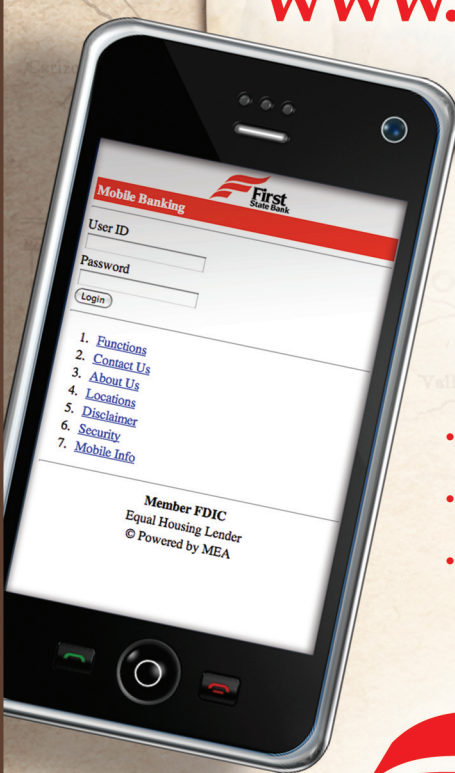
www.

Mobile Banking

First
State Bank

User ID

Password

Login

1. Functions
2. Contact Us
3. About Us
4. Locations
5. Disclaimer
6. Security
7. Mobile Info

Member FDIC
Equal Housing Lender
© Powered by MEA